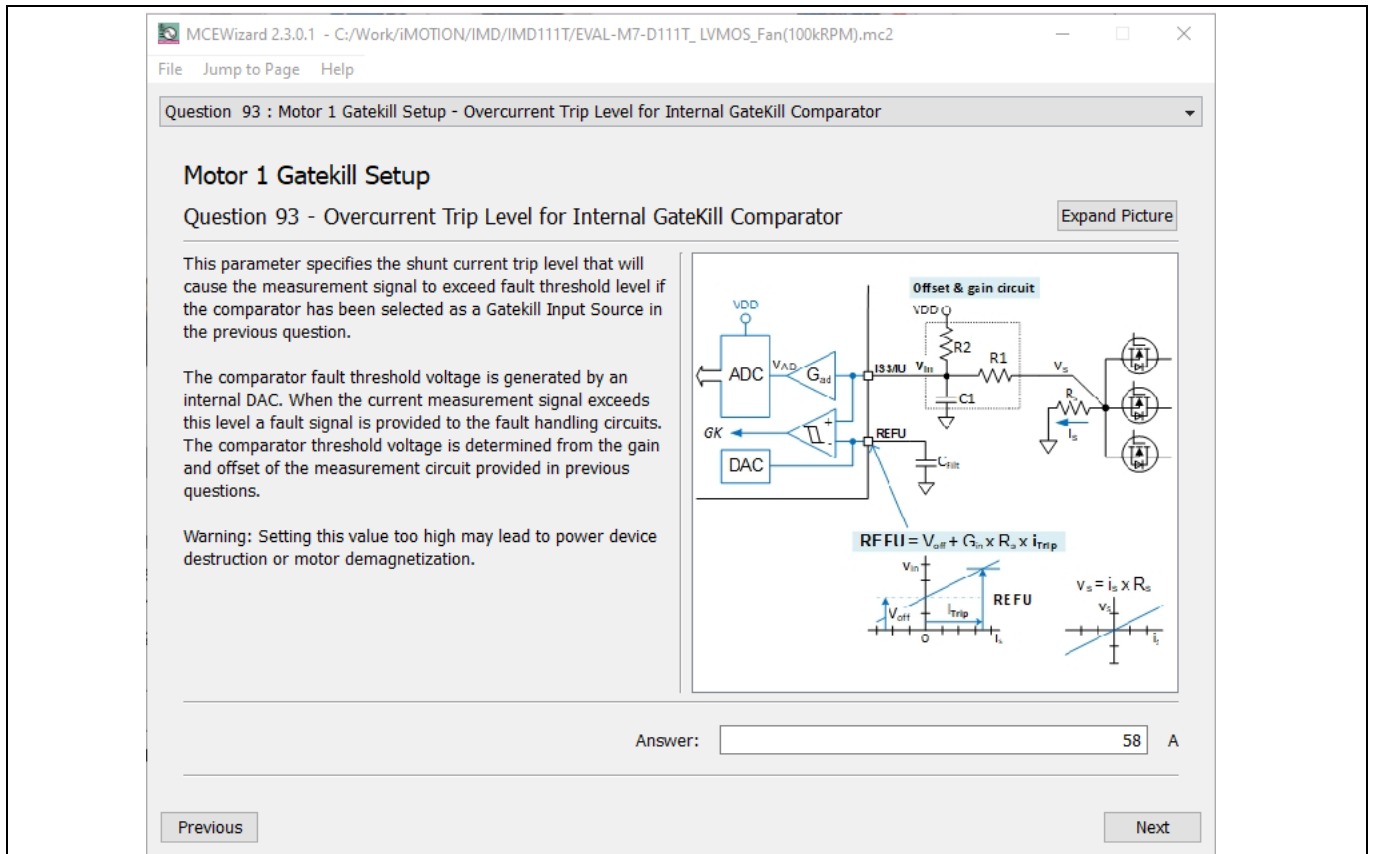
MCEWizard 2.3.0.1 - C:/Work/iMOTION/IMD/IMD111T/EVAL-M7-D111T_ LVMOS_Fan(100kRPM).mc2

File Jump to Page Help

Question 93 : Motor 1 Gatekill Setup - Overcurrent Trip Level for Internal GateKill Comparator

Motor 1 Gatekill Setup

Question 93 - Overcurrent Trip Level for Internal GateKill Comparator

Expand Picture

This parameter specifies the shunt current trip level that will cause the measurement signal to exceed fault threshold level if the comparator has been selected as a Gatekill Input Source in the previous question.

The comparator fault threshold voltage is generated by an internal DAC. When the current measurement signal exceeds this level a fault signal is provided to the fault handling circuits. The comparator threshold voltage is determined from the gain and offset of the measurement circuit provided in previous questions.

Warning: Setting this value too high may lead to power device destruction or motor demagnetization.

Offset & gain circuit

VDD

VDD

ADC

$V_{AD}$

$G_{ad}$

ISSMU

$V_{in}$

R2

R1

$V_s$

C1

$R_s$

$I_s$

GK

+

-

REFU

DAC

$C_{filt}$

$REFU = V_{off} + G_{in} \times R_s \times i_{Trip}$

$V_{in}$

$V_{off}$

$I_{Trip}$

REFU

O

$I_s$

$V_s = i_s \times R_s$

$V_s$

$i_s$

Answer: 58 A

Previous

Next